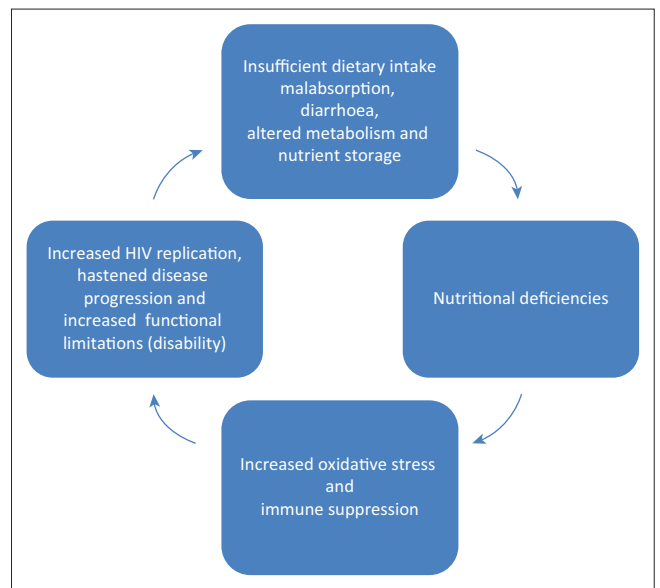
Insufficient dietary intake malabsorption, diarrhoea, altered metabolism and nutrient storage

Nutritional deficiencies

Increased oxidative stress and immune suppression

Increased HIV replication, hastened disease progression and increased functional limitations (disability)